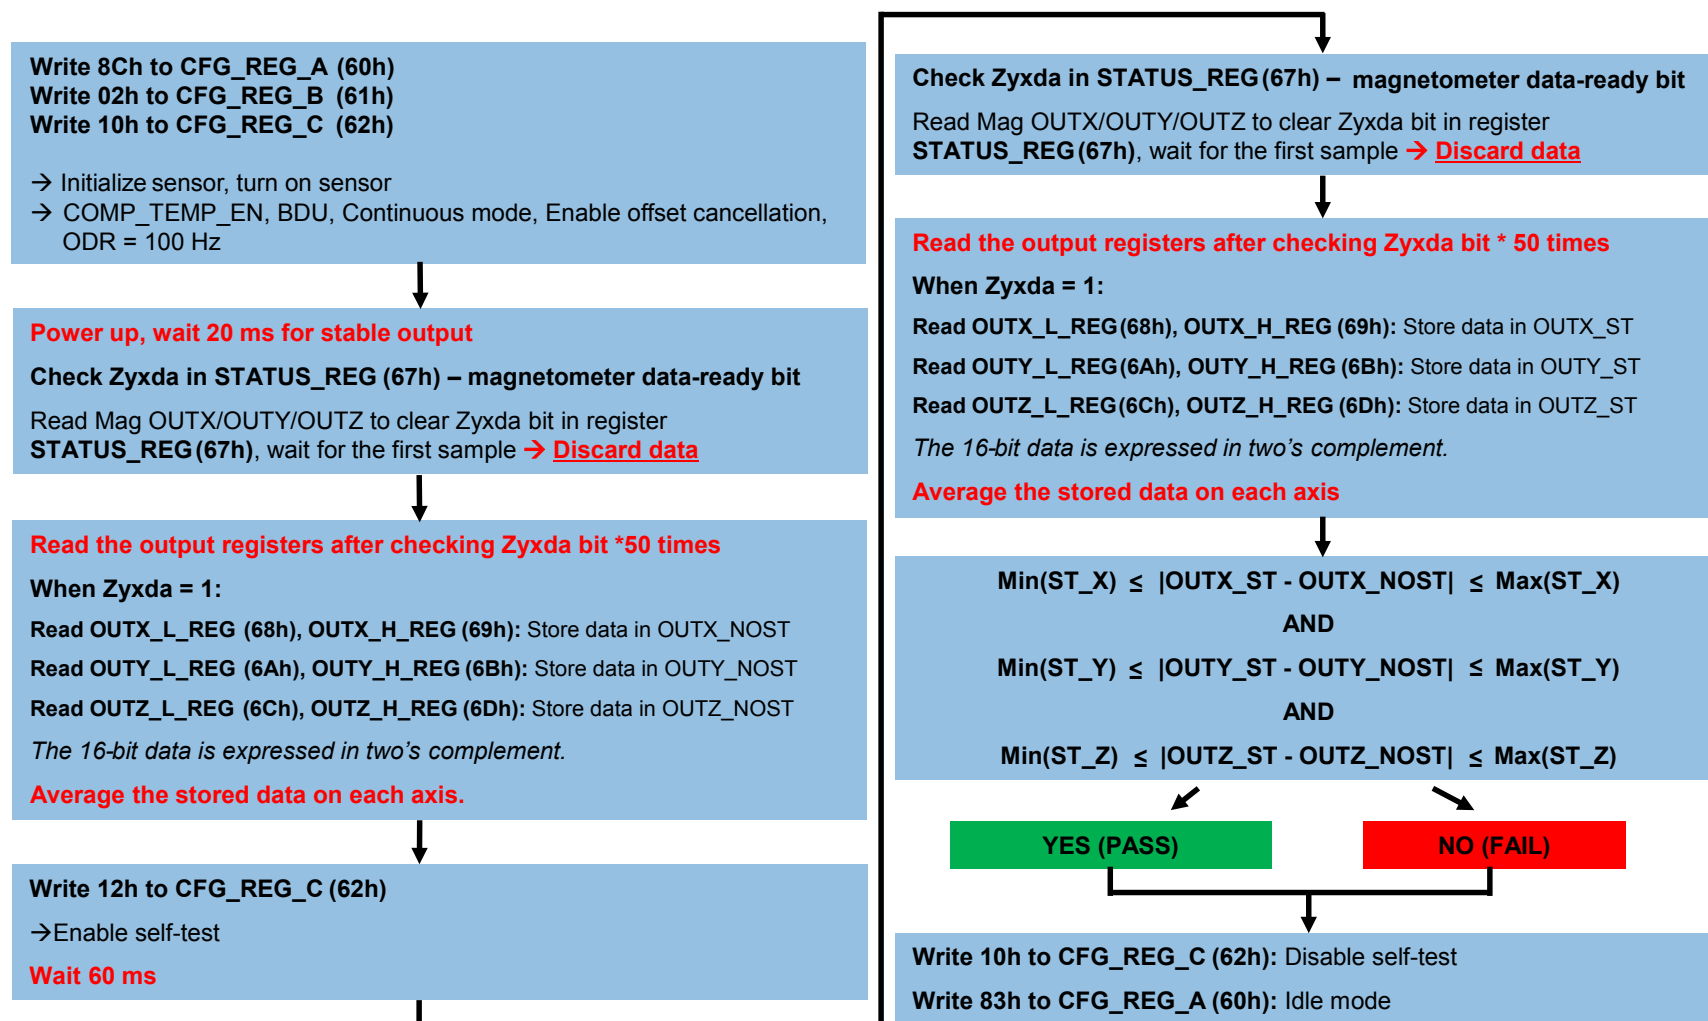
Write 8Ch to CFG_REG_A (60h)
Write 02h to CFG_REG_B (61h)
Write 10h to CFG_REG_C (62h)

→ Initialize sensor, turn on sensor
→ COMP_TEMP_EN, BDU, Continuous mode, Enable offset cancellation, ODR = 100 Hz

Power up, wait 20 ms for stable output

Check Zyxda in STATUS_REG (67h) – magnetometer data-ready bit

Read Mag OUTX/OUTY/OUTZ to clear Zyxda bit in register STATUS_REG (67h), wait for the first sample → Discard data

Read the output registers after checking Zyxda bit *50 times

When Zyxda = 1:

Read OUTX_L_REG (68h), OUTX_H_REG (69h): Store data in OUTX_NOST

Read OUTY_L_REG (6Ah), OUTY_H_REG (6Bh): Store data in OUTY_NOST

Read OUTZ_L_REG (6Ch), OUTZ_H_REG (6Dh): Store data in OUTZ_NOST

The 16-bit data is expressed in two's complement.

Average the stored data on each axis.

Write 12h to CFG_REG_C (62h)

→Enable self-test

Wait 60 ms

Check Zyxda in STATUS_REG (67h) – magnetometer data-ready bit

Read Mag OUTX/OUTY/OUTZ to clear Zyxda bit in register STATUS_REG (67h), wait for the first sample → Discard data

Read the output registers after checking Zyxda bit * 50 times

When Zyxda = 1:

Read OUTX_L_REG (68h), OUTX_H_REG (69h): Store data in OUTX_ST

Read OUTY_L_REG (6Ah), OUTY_H_REG (6Bh): Store data in OUTY_ST

Read OUTZ_L_REG (6Ch), OUTZ_H_REG (6Dh): Store data in OUTZ_ST

The 16-bit data is expressed in two's complement.

Average the stored data on each axis

Min(ST_X) $\leq$ |OUTX_ST - OUTX_NOST| $\leq$ Max(ST_X)

AND

Min(ST_Y) $\leq$ |OUTY_ST - OUTY_NOST| $\leq$ Max(ST_Y)

AND

Min(ST_Z) $\leq$ |OUTZ_ST - OUTZ_NOST| $\leq$ Max(ST_Z)

YES (PASS)

NO (FAIL)

Write 10h to CFG_REG_C (62h): Disable self-test

Write 83h to CFG_REG_A (60h): Idle mode